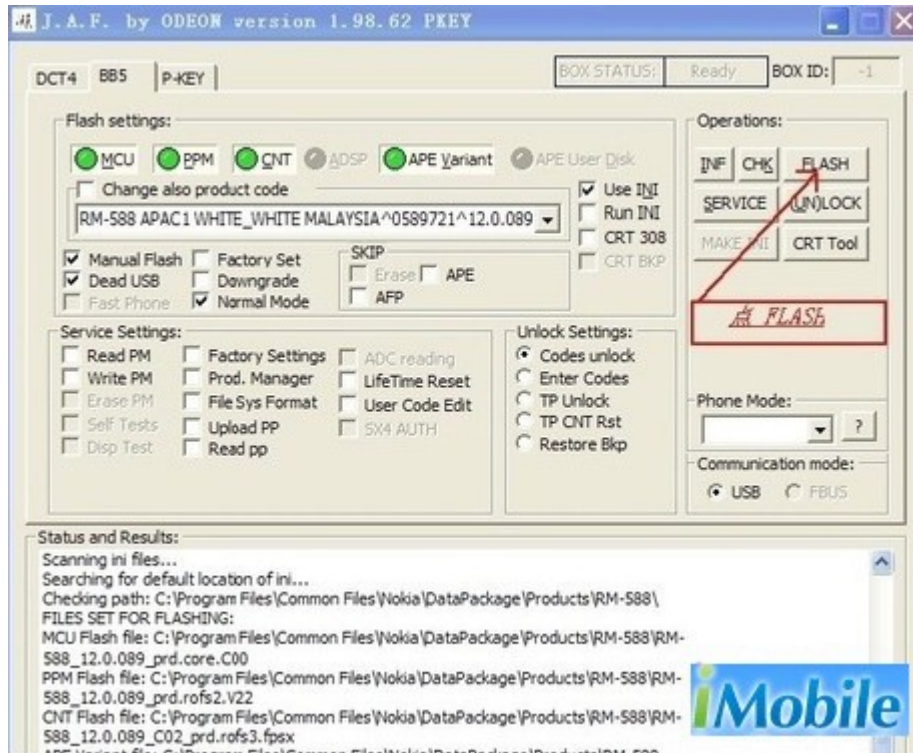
J.A.F. by ODEON version 1.98.62 PKEY

DCT4 BB5 P-KEY

BOX STATUS: Ready BOX ID: -1

Flash settings:

MCU PPM CNT ADSP APE Variant APE User Disk

Change also product code

RM-588 APAC1 WHITE_WHITE MALAYSIA^0589721^12.0.089

Use INI
Run INI
CRT 308
CRT BKP

Manual Flash
Dead USB
Fast Phone
Factory Set
Downgrade
Normal Mode

SKIP
Erase
APE
AFP

Operations:

INF CHK FLASH
SERVICE (UN)LOCK
MAKE INI CRT Tool

点 FLASH

Service Settings:

Read PM
Write PM
Erase PM
Self Tests
Disp Test
Factory Settings
Prod. Manager
File Sys Format
Upload PP
Read pp
ADC reading
LifeTime Reset
User Code Edit
SX4 AUTH

Unlock Settings:

Codes unlock
Enter Codes
TP Unlock
TP CNT Rst
Restore Bkp

Phone Mode:

?

Communication mode:

USB FBUS

Status and Results:

Scanning ini files...
Searching for default location of ini...
Checking path: C:\Program Files\Common Files\Nokia\DataPackage\Products\RM-588\
FILES SET FOR FLASHING:
MCU Flash file: C:\Program Files\Common Files\Nokia\DataPackage\Products\RM-588\RM-588_12.0.089_prd.core.C00
PPM Flash file: C:\Program Files\Common Files\Nokia\DataPackage\Products\RM-588\RM-588_12.0.089_prd.rofs2.V22
CNT Flash file: C:\Program Files\Common Files\Nokia\DataPackage\Products\RM-588\RM-588_12.0.089_C02_prd.rofs3.fpsx
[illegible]

iMobile